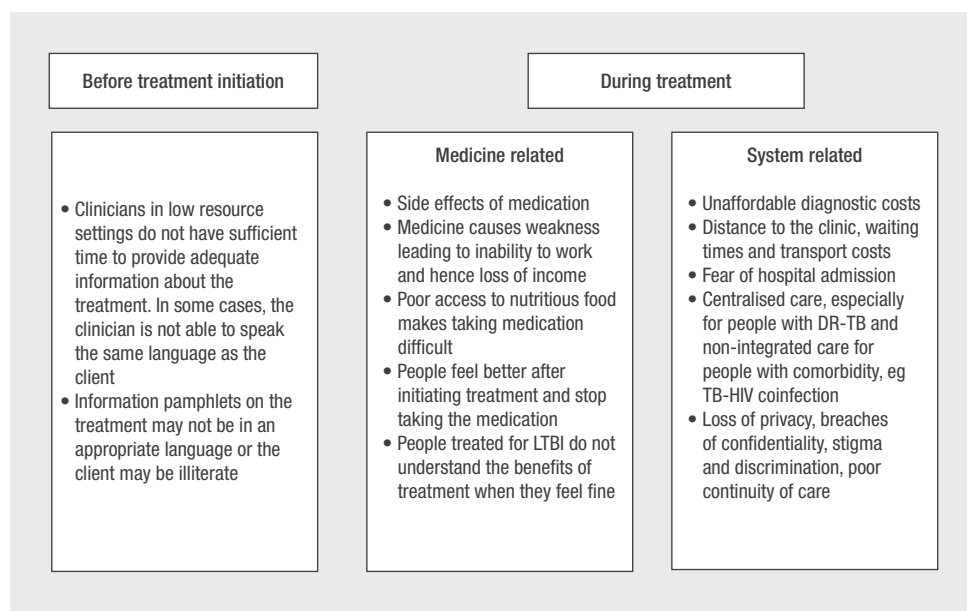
Before treatment initiation

During treatment

• Clinicians in low resource settings do not have sufficient time to provide adequate information about the treatment. In some cases, the clinician is not able to speak the same language as the client
• Information pamphlets on the treatment may not be in an appropriate language or the client may be illiterate

Medicine related

• Side effects of medication
• Medicine causes weakness leading to inability to work and hence loss of income
• Poor access to nutritious food makes taking medication difficult
• People feel better after initiating treatment and stop taking the medication
• People treated for LTBI do not understand the benefits of treatment when they feel fine

System related

• Unaffordable diagnostic costs
• Distance to the clinic, waiting times and transport costs
• Fear of hospital admission
• Centralised care, especially for people with DR-TB and non-integrated care for people with comorbidity, eg TB-HIV coinfection
• Loss of privacy, breaches of confidentiality, stigma and discrimination, poor continuity of care